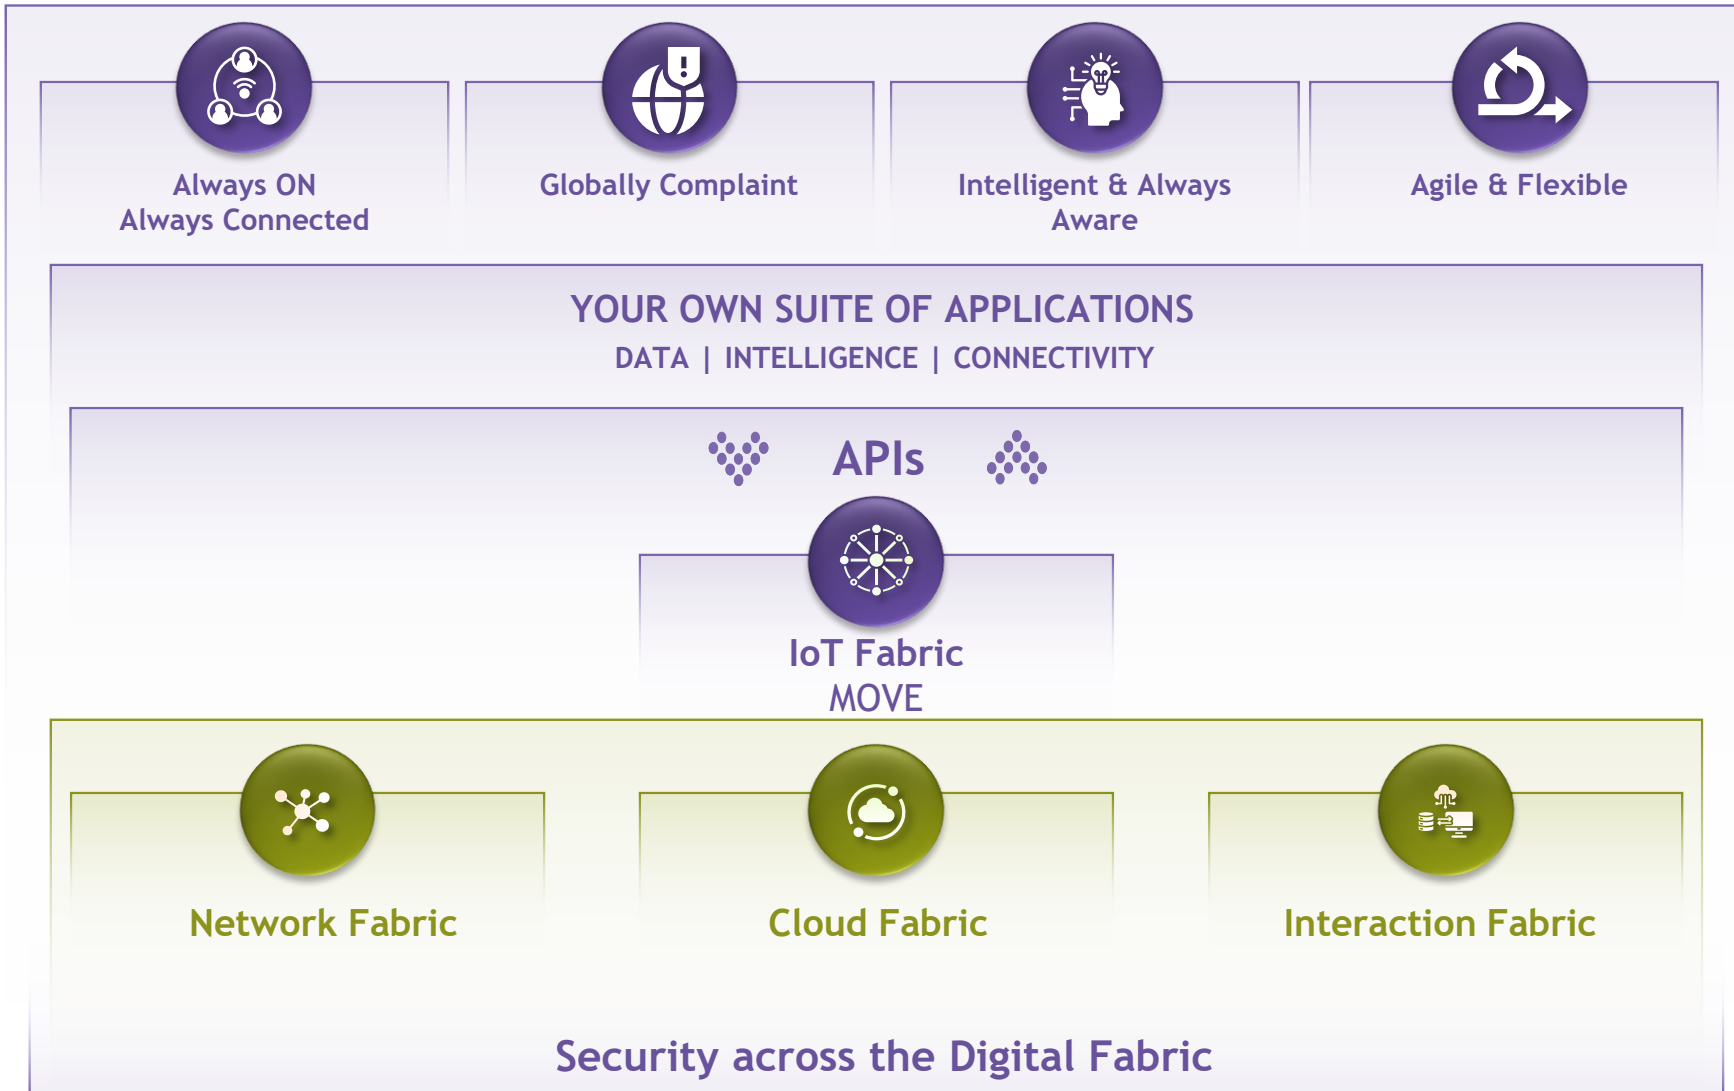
Always ON
Always Connected

Globally Complaint

Intelligent & Always Aware

Agile & Flexible

YOUR OWN SUITE OF APPLICATIONS
DATA | INTELLIGENCE | CONNECTIVITY

APIs

IoT Fabric
MOVE

Network Fabric

Cloud Fabric

Interaction Fabric

Security across the Digital Fabric